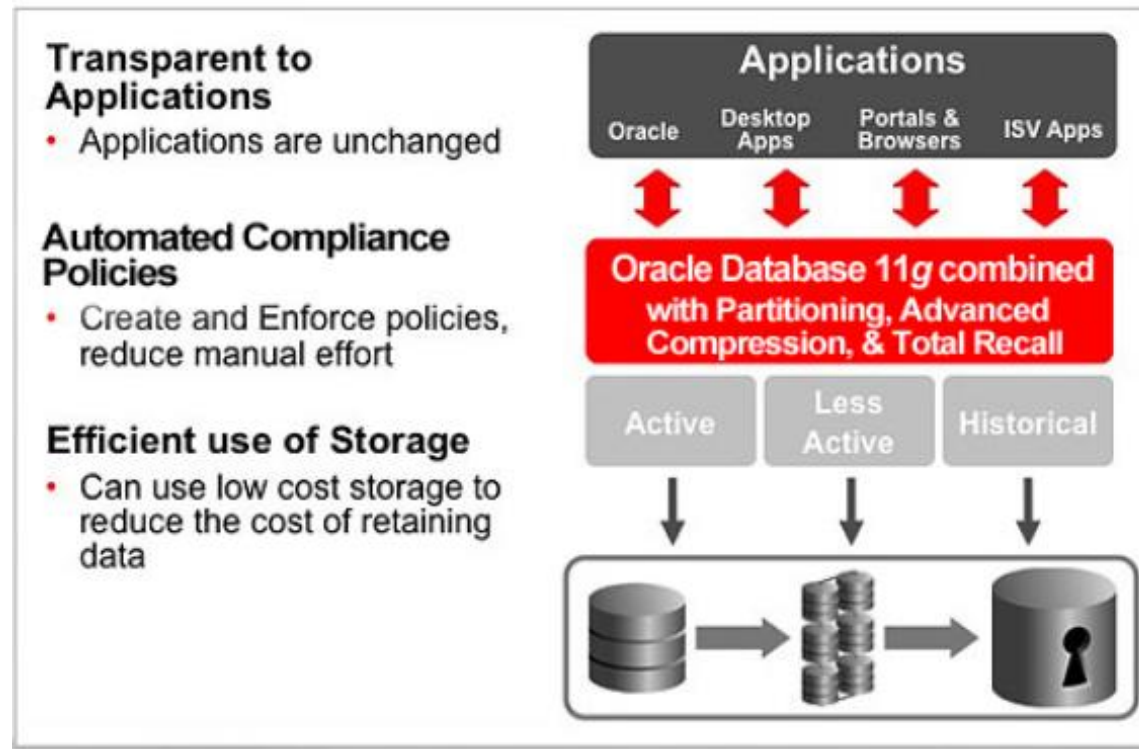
**Transparent to Applications**
- Applications are unchanged

**Automated Compliance Policies**
- Create and Enforce policies, reduce manual effort

**Efficient use of Storage**
- Can use low cost storage to reduce the cost of retaining data

Applications

Oracle

Desktop Apps

Portals & Browsers

ISV Apps

Oracle Database 11*g* combined with Partitioning, Advanced Compression, & Total Recall

Active

Less Active

Historical